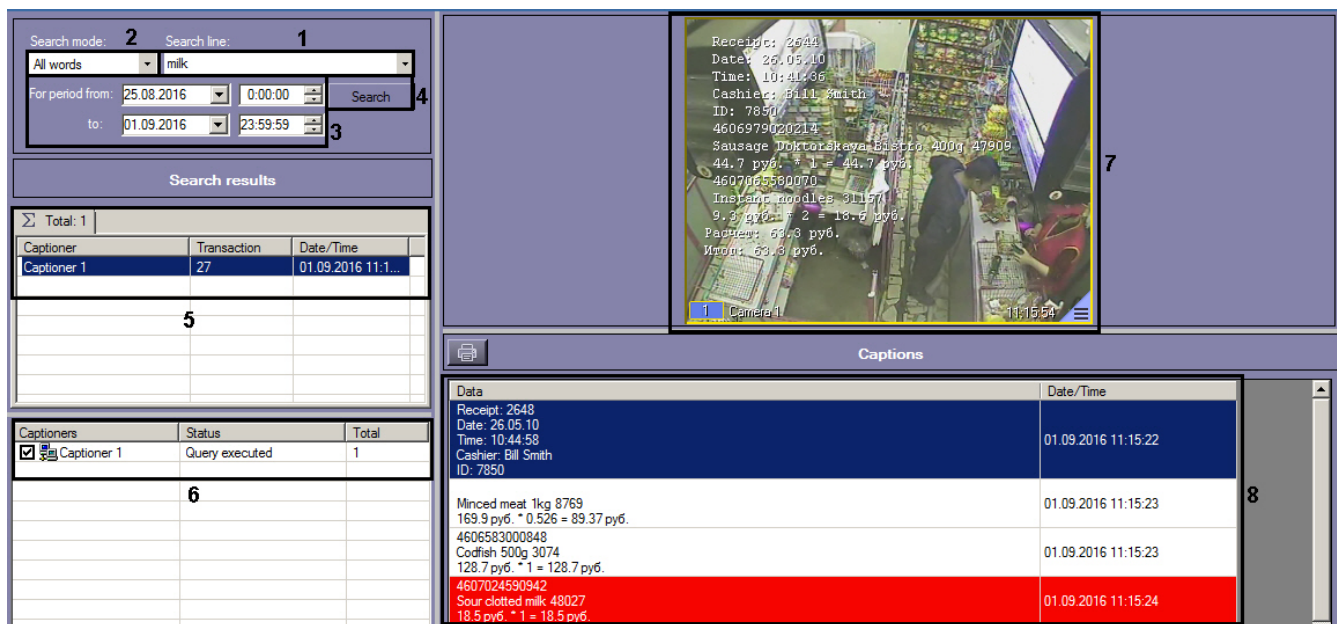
Search mode: 2 Search line: 1

All words

milk

For period from: 25.08.2016 0:00:00 Search 4

to: 01.09.2016 23:59:59 3

Search results

Σ Total: 1

| Captioner | Transaction | Date/Time |
|---|---|---|
| Captioner 1 | 27 | 01.09.2016 11:1... |

5

| Captioners | Status | Total |
|---|---|---|
| Captioner 1 | Query executed | 1 |

6

Receipt: 2644
Date: 26.05.10
Time: 10:41:36
Cashier: Bill Smith
ID: 7850
4606979020214
Sausage Doktorskaya Bistro 400g 47909
44.7 руб. * 1 = 44.7 руб.
4607065580070
Instant noodles 31157
9.3 руб. * 2 = 18.6 руб.
Расчет: 63.3 руб.
Итог: 63.3 руб.

1 Camera 1 11:15:54

7

Captions

| Data | Date/Time |
|---|---|
| Receipt: 2648 Date: 26.05.10 Time: 10:44:58 Cashier: Bill Smith ID: 7850 | 01.09.2016 11:15:22 |
| Minced meat 1kg 8769 169.9 руб. * 0.526 = 89.37 руб. | 01.09.2016 11:15:23 |
| 4606583000848 Codfish 500g 3074 128.7 руб. * 1 = 128.7 руб. | 01.09.2016 11:15:23 |
| 4607024590942 Sour clotted milk 48027 18.5 руб. * 1 = 18.5 руб. | 01.09.2016 11:15:24 |

8